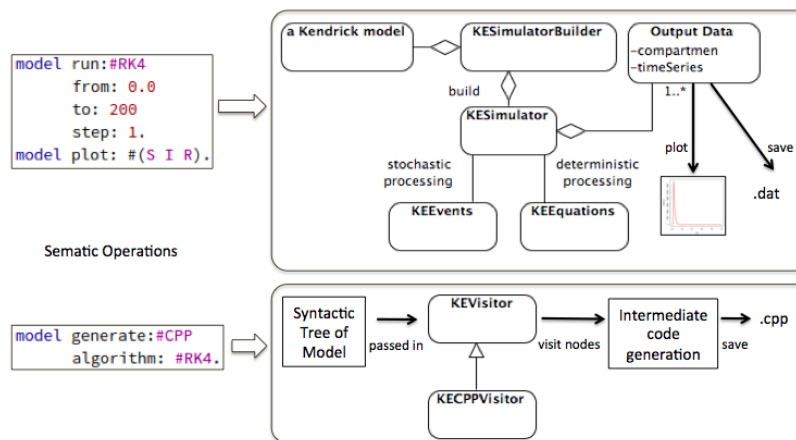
model run:#RK4
from: 0.0
to: 200
step: 1.
model plot: #(S I R).

a Kendrick model
KESimulatorBuilder
Output Data
–compartmen
–timeSeries
build
1..*
KESimulator
plot
save
stochastic processing
deterministic processing
KEEvents
KEEquations
.dat

Sematic Operations

model generate:#CPP
algorithm: #RK4.

Syntactic Tree of Model
passed in
KEVisitor
visit nodes
Intermediate code generation
save
.cpp
KECPPVisitor